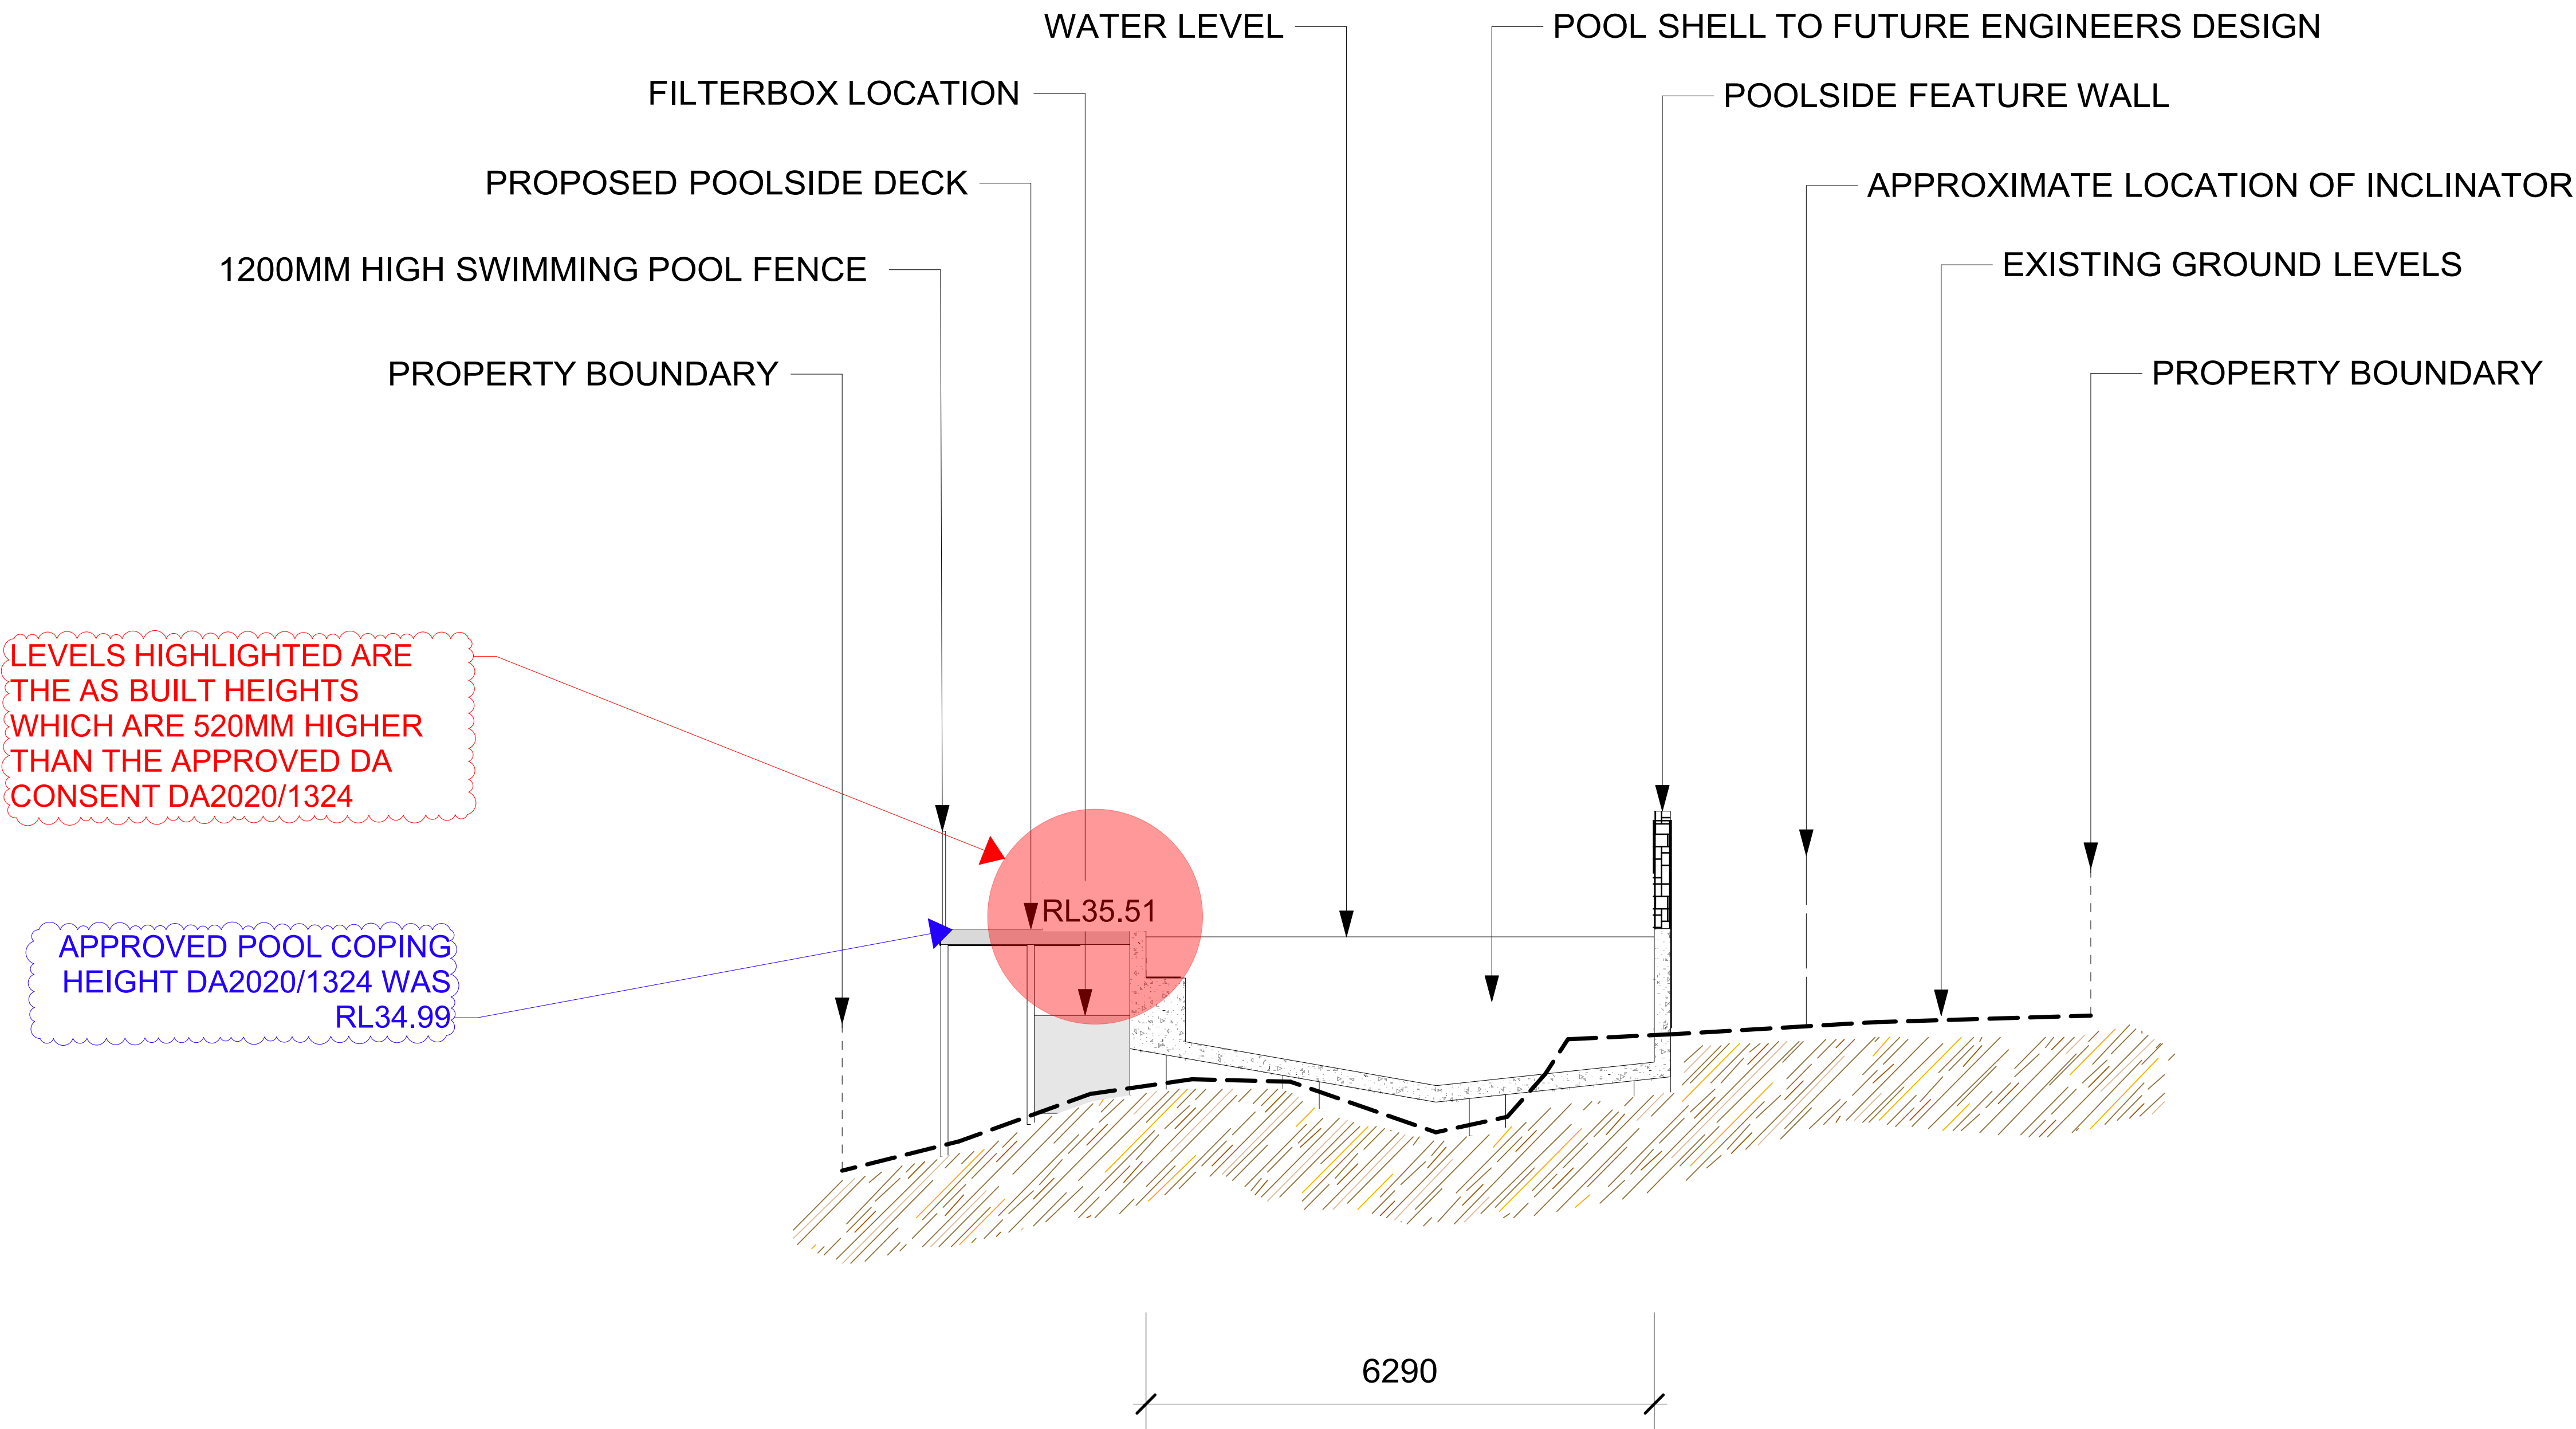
WATER LEVEL

POOL SHELL TO FUTURE ENGINEERS DESIGN

FILTERBOX LOCATION

POOLSIDE FEATURE WALL

PROPOSED POOLSIDE DECK

APPROXIMATE LOCATION OF INCLINATOR

1200MM HIGH SWIMMING POOL FENCE

EXISTING GROUND LEVELS

PROPERTY BOUNDARY

PROPERTY BOUNDARY

LEVELS HIGHLIGHTED ARE THE AS BUILT HEIGHTS WHICH ARE 520MM HIGHER THAN THE APPROVED DA CONSENT DA2020/1324

RL35.51

APPROVED POOL COPING HEIGHT DA2020/1324 WAS RL34.99

6290